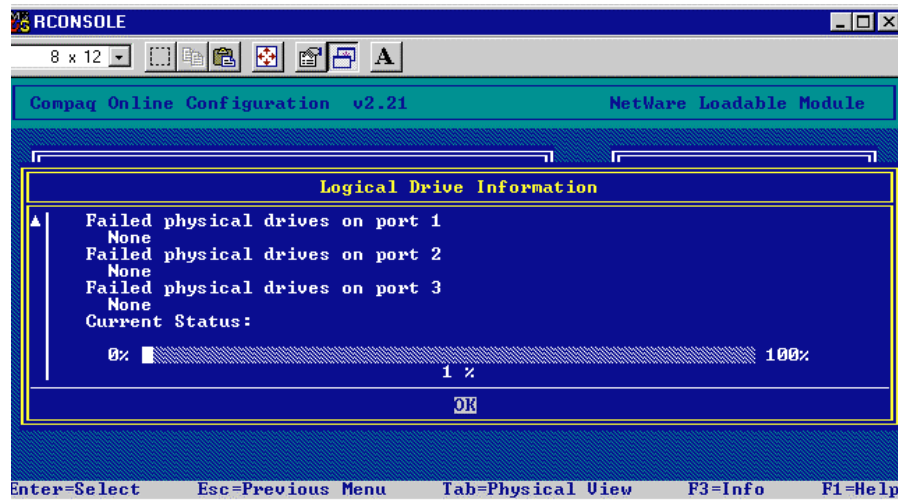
RCONSOLE

8 x 12

A

Compaq Online Configuration v2.21

NetWare Loadable Module

Logical Drive Information

Failed physical drives on port 1
None
Failed physical drives on port 2
None
Failed physical drives on port 3
None
Current Status:

0%

100%

1 %

OK

Enter=Select Esc=Previous Menu Tab=Physical View F3=Info F1=Help